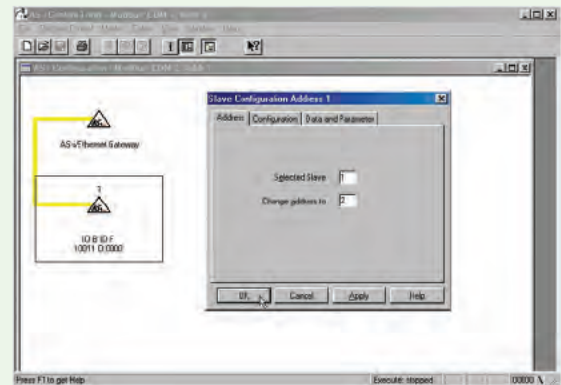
AS-i Control Tools - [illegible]

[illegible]

AS-i Configuration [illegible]

AS-i/Ethernet Gateway

1

IO B ID F
1001 0.0000

Slave Configuration Address 1

Address | Configuration | Data and Parameter

Selected Slave 1

Change address to 2

OK | Cancel | Apply | Help

Press F1 to get Help

Execute: stopped

0000